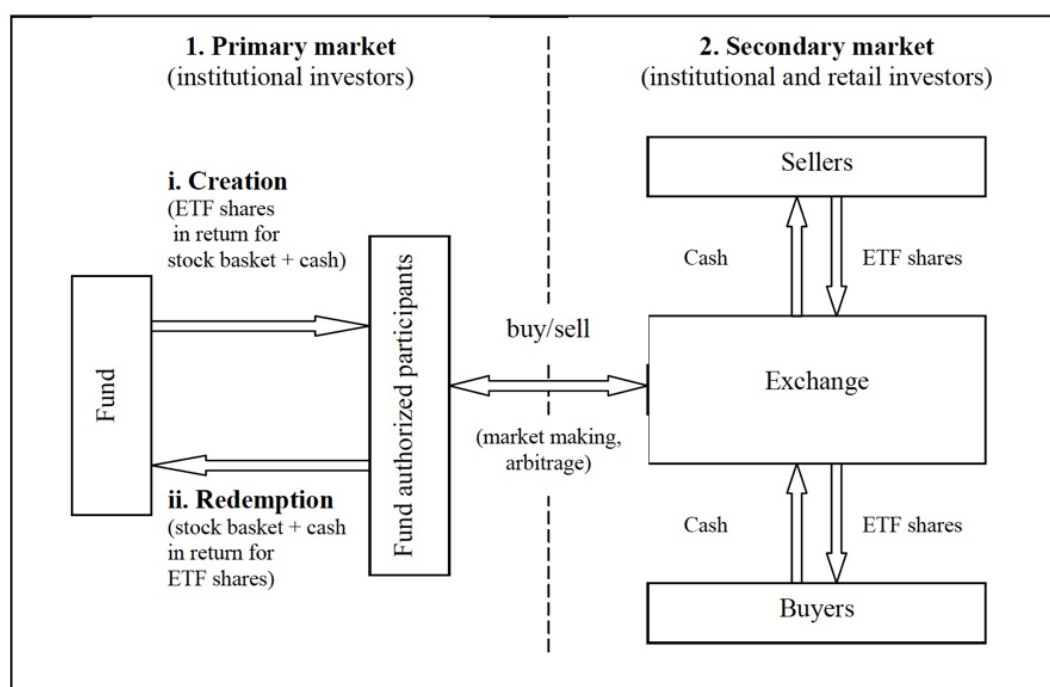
1. Primary market
(institutional investors)

2. Secondary market
(institutional and retail investors)

i. Creation
(ETF shares in return for stock basket + cash)

Fund

Fund authorized participants

ii. Redemption
(stock basket + cash in return for ETF shares)

buy/sell

(market making, arbitrage)

Sellers

Cash

ETF shares

Exchange

Cash

ETF shares

Buyers